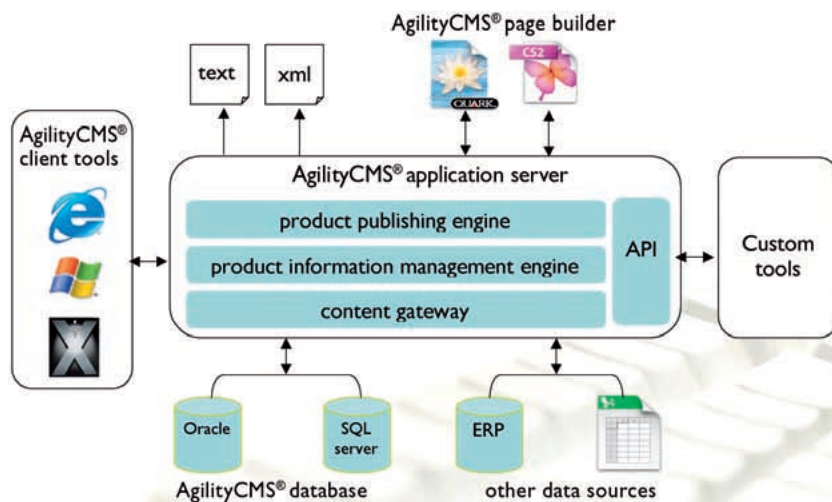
AgilityCMS® page builder

text

xml

QUARK

CS2

AgilityCMS® client tools

AgilityCMS® application server

product publishing engine

product information management engine

content gateway

API

Custom tools

Oracle

SQL server

ERP

AgilityCMS® database

other data sources